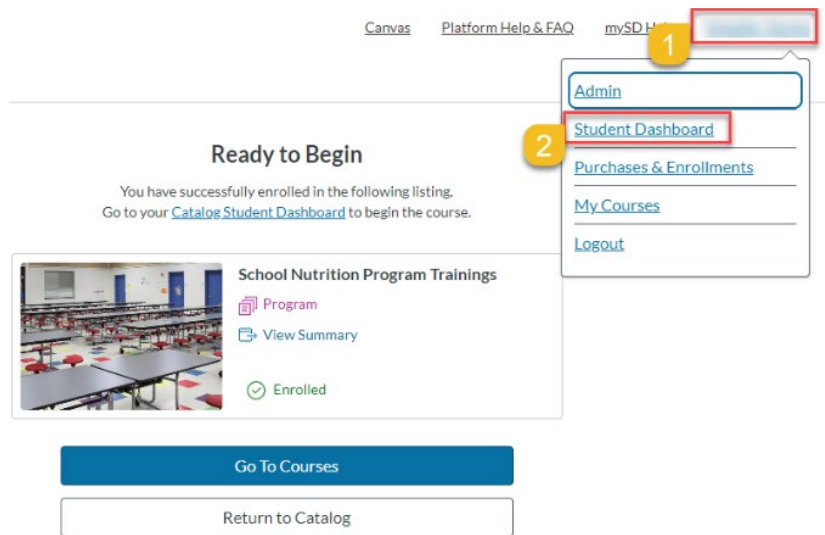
Canvas Platform Help & FAQ mySD H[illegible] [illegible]

1

Admin

2

Student Dashboard

Purchases & Enrollments

My Courses

Logout

Ready to Begin

You have successfully enrolled in the following listing. Go to your Catalog Student Dashboard to begin the course.

School Nutrition Program Trainings

Program

View Summary

Enrolled

Go To Courses

Return to Catalog